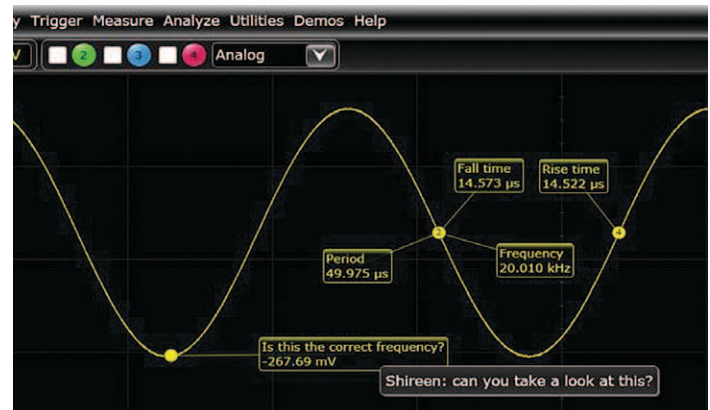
y Trigger Measure Analyze Utilities Demos Help

V 2 3 4 Analog

Fall time
14.573 µs

Rise time
14.522 µs

Period
49.975 µs

Frequency
20.010 kHz

Is this the correct frequency?
-267.69 mV

Shireen: can you take a look at this?